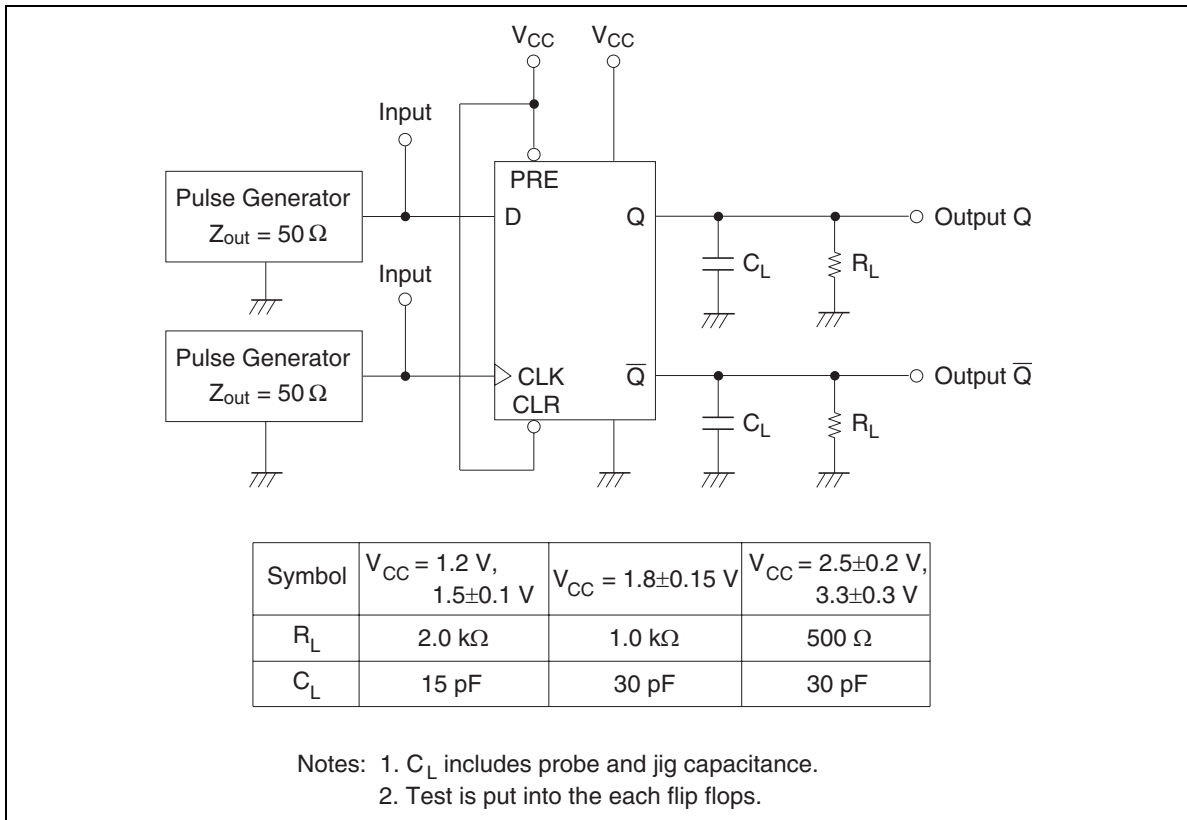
$V_{CC}$ $V_{CC}$

Input

PRE

Pulse Generator
$Z_{out} = 50\,\Omega$

D Q

Output Q

$C_L$ $R_L$

Input

Pulse Generator
$Z_{out} = 50\,\Omega$

CLK $\overline{Q}$

Output $\overline{Q}$

CLR

$C_L$ $R_L$

| Symbol | $V_{CC}$ = 1.2 V, 1.5±0.1 V | $V_{CC}$ = 1.8±0.15 V | $V_{CC}$ = 2.5±0.2 V, 3.3±0.3 V |
|---|---|---|---|
| $R_L$ | 2.0 kΩ | 1.0 kΩ | 500 Ω |
| $C_L$ | 15 pF | 30 pF | 30 pF |

Notes: 1. $C_L$ includes probe and jig capacitance.
2. Test is put into the each flip flops.